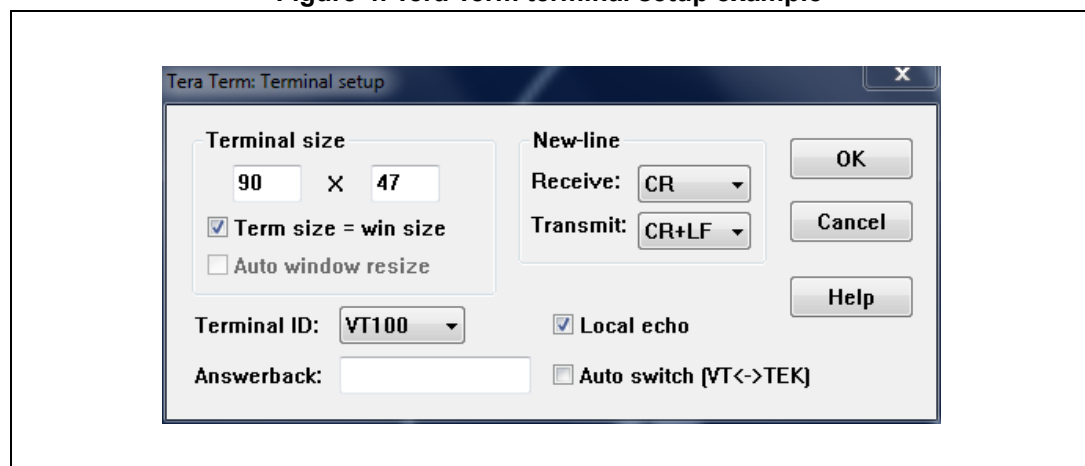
Figure 4. Tera Term terminal setup example

Tera Term: Terminal setup

x

Terminal size

90 X 47

Term size = win size

Auto window resize

New-line

Receive: CR

Transmit: CR+LF

OK

Cancel

Help

Terminal ID: VT100

Local echo

Answerback:

Auto switch (VT<->TEK)